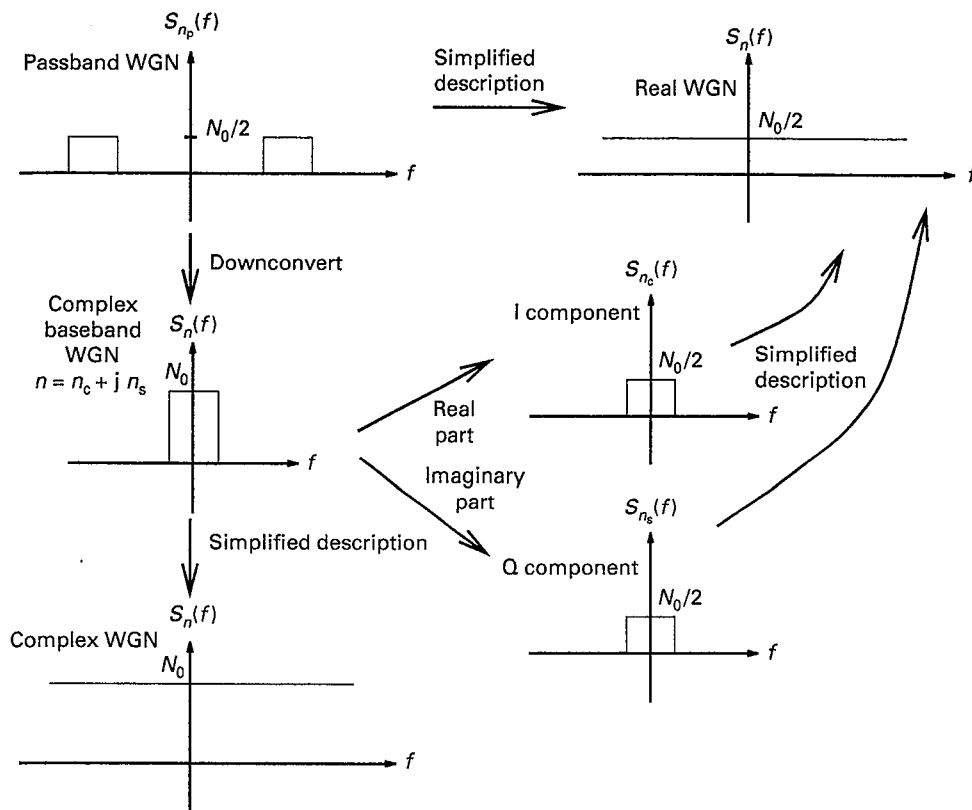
$S_{n_p}(f)$

Passband WGN

$N_0/2$

$f$

Simplified description

$S_n(f)$

Real WGN

$N_0/2$

$f$

Downconvert

Complex baseband WGN $n = n_c + j\, n_s$

$S_n(f)$

$N_0$

$f$

$S_{n_c}(f)$

I component

$N_0/2$

$f$

Simplified description

Real part

Imaginary part

$S_{n_s}(f)$

Simplified description

Q component

$N_0/2$

$f$

$S_n(f)$

Complex WGN

$N_0$

$f$